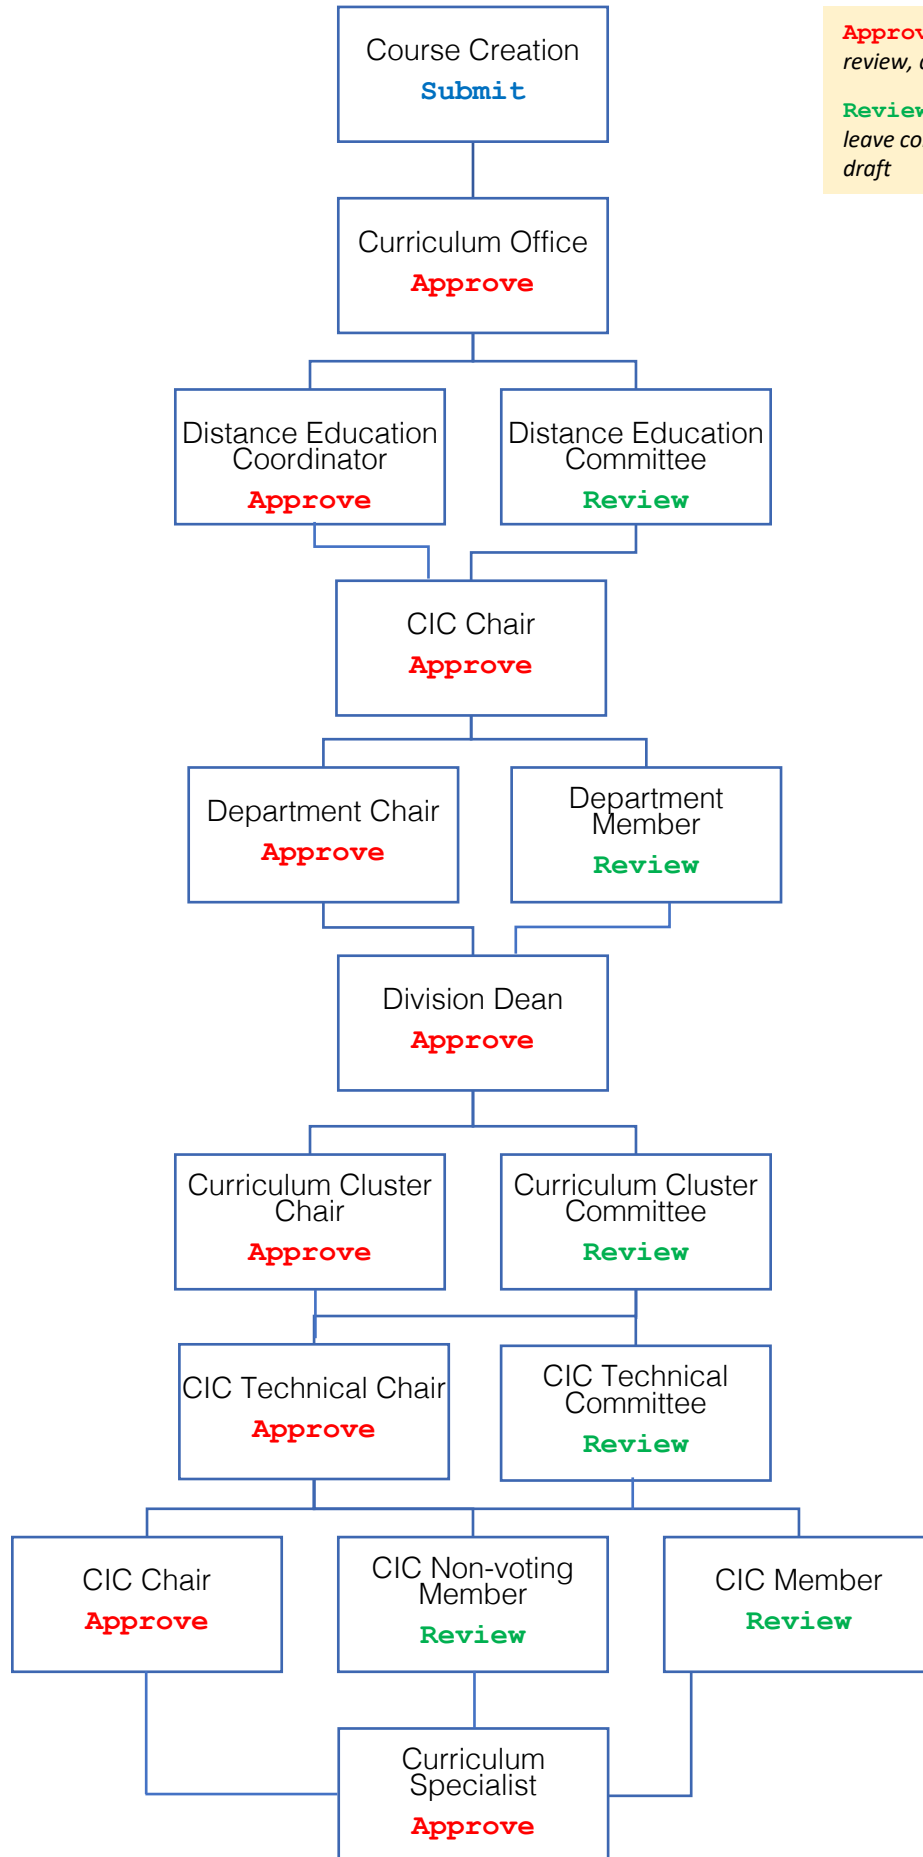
Course Creation
Submit

Curriculum Office
Approve

Distance Education Coordinator
Approve

Distance Education Committee
Review

CIC Chair
Approve

Department Chair
Approve

Department Member
Review

Division Dean
Approve

Curriculum Cluster Chair
Approve

Curriculum Cluster Committee
Review

CIC Technical Chair
Approve

CIC Technical Committee
Review

CIC Chair
Approve

CIC Non-voting Member
Review

CIC Member
Review

Curriculum Specialist
Approve

Approv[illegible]
review, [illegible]

Review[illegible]
leave co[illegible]
draft